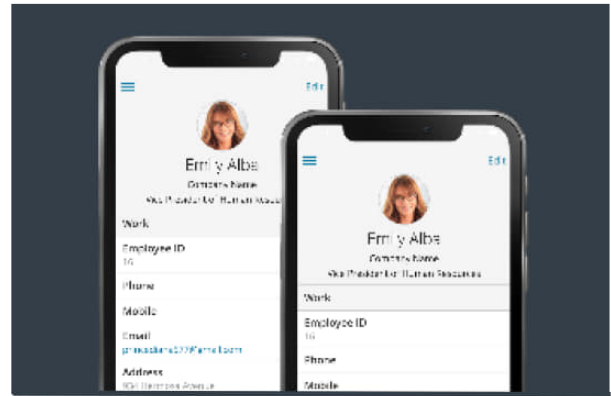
Edit
Emily Albe
Company Name
Vice President of Human Resour
Work
Employee ID
16
Phone
Mobile
Email
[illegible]
Address
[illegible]

Edit
Emily Albe
Company Name
Vice President of Human Resources
Work
Employee ID
16
Phone
Mobile